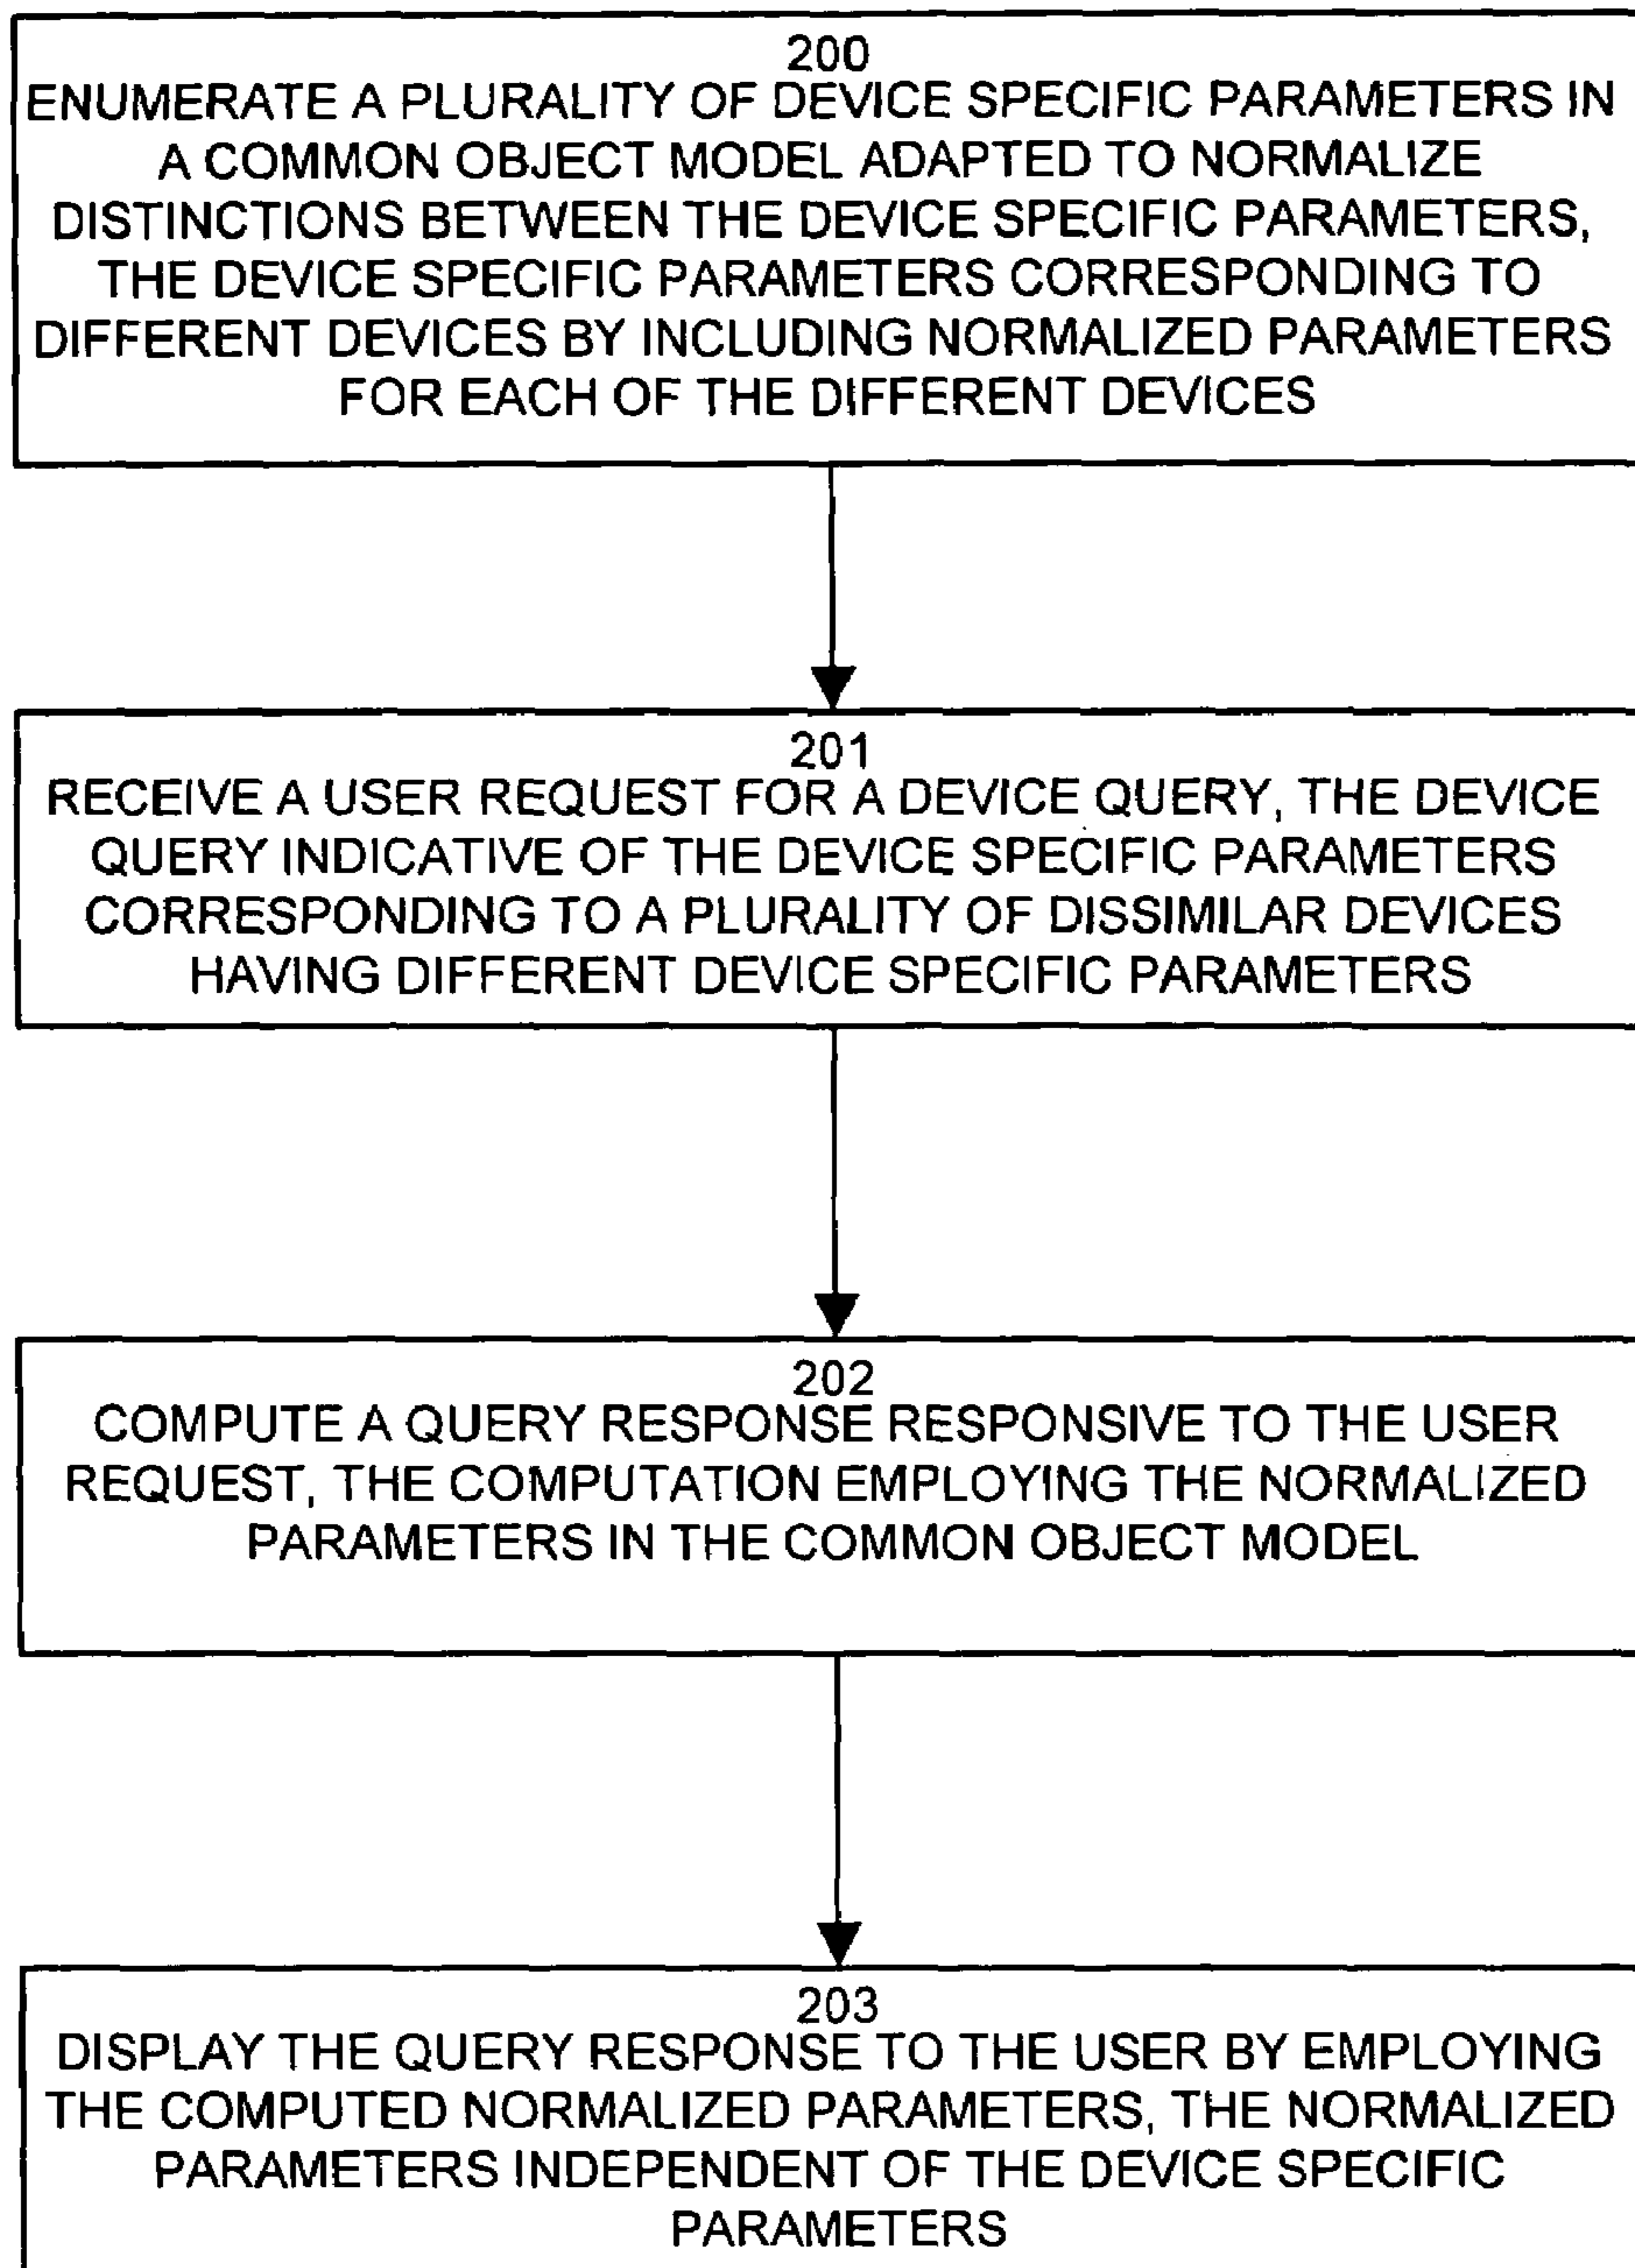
200
ENUMERATE A PLURALITY OF DEVICE SPECIFIC PARAMETERS IN A COMMON OBJECT MODEL ADAPTED TO NORMALIZE DISTINCTIONS BETWEEN THE DEVICE SPECIFIC PARAMETERS, THE DEVICE SPECIFIC PARAMETERS CORRESPONDING TO DIFFERENT DEVICES BY INCLUDING NORMALIZED PARAMETERS FOR EACH OF THE DIFFERENT DEVICES

201
RECEIVE A USER REQUEST FOR A DEVICE QUERY, THE DEVICE QUERY INDICATIVE OF THE DEVICE SPECIFIC PARAMETERS CORRESPONDING TO A PLURALITY OF DISSIMILAR DEVICES HAVING DIFFERENT DEVICE SPECIFIC PARAMETERS

202
COMPUTE A QUERY RESPONSE RESPONSIVE TO THE USER REQUEST, THE COMPUTATION EMPLOYING THE NORMALIZED PARAMETERS IN THE COMMON OBJECT MODEL

203
DISPLAY THE QUERY RESPONSE TO THE USER BY EMPLOYING THE COMPUTED NORMALIZED PARAMETERS, THE NORMALIZED PARAMETERS INDEPENDENT OF THE DEVICE SPECIFIC PARAMETERS